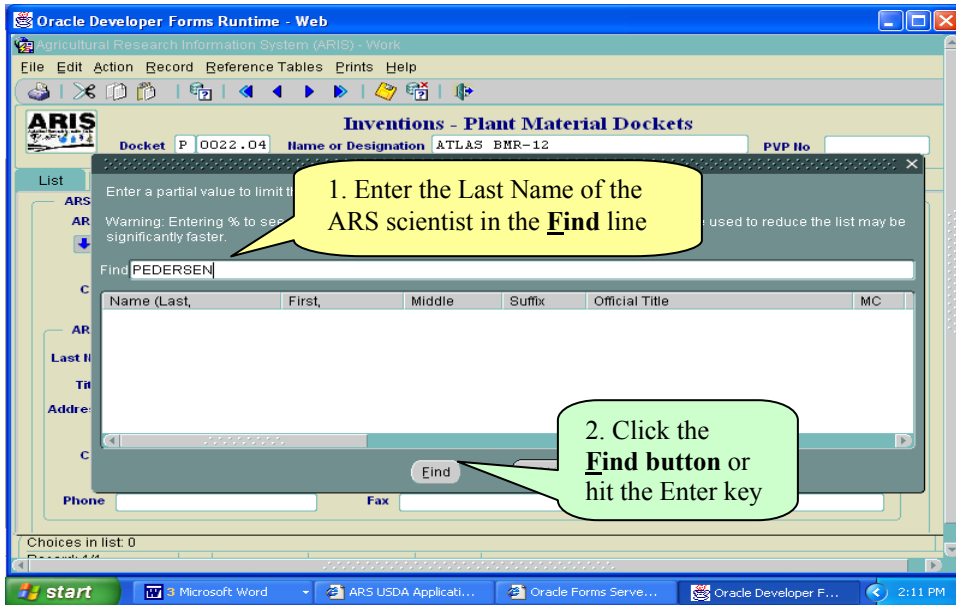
Oracle Developer Forms Runtime - Web

Agricultural Research Information System (ARIS) - Work

File Edit Action Record Reference Tables Prints Help

ARIS

Inventions - Plant Material Dockets

Docket P 0022.04 Name or Designation ATLAS BMR-12 PVP No

List

ARS

AR

Enter a partial value to limit th

Warning: Entering % to sea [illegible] used to reduce the list may be significantly faster.

1. Enter the Last Name of the ARS scientist in the Find line

Find PEDERSEN

| Name (Last, | First, | Middle | Suffix | Official Title | MC |
|---|---|---|---|---|---|

C

AR

Last N

Tit

Addre

C

Find

2. Click the Find button or hit the Enter key

Phone

Fax

Choices in list: 0

Record: 1/1

start

3 Microsoft Word

ARS USDA Applicati...

Oracle Forms Serve...

Oracle Developer F...

2:11 PM